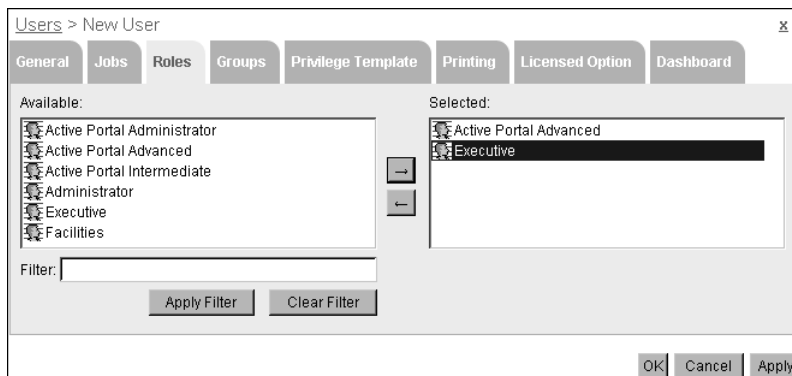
Users > New User

x

General | Jobs | Roles | Groups | Privilege Template | Printing | Licensed Option | Dashboard

Available:

Active Portal Administrator
Active Portal Advanced
Active Portal Intermediate
Administrator
Executive
Facilities

→
←

Selected:

Active Portal Advanced
Executive

Filter:

Apply Filter | Clear Filter

OK | Cancel | Apply